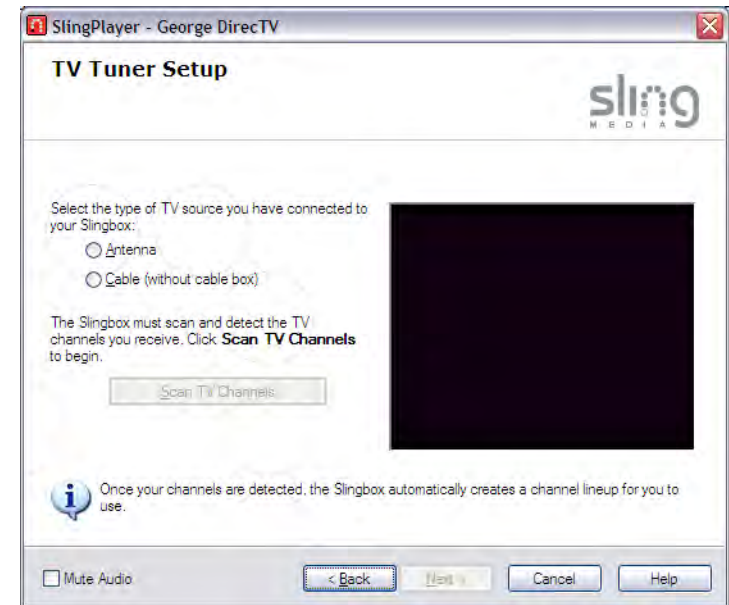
SlingPlayer - George DirecTV

TV Tuner Setup

sling MEDIA

Select the type of TV source you have connected to your Slingbox:

Antenna

Cable (without cable box)

The Slingbox must scan and detect the TV channels you receive. Click **Scan TV Channels** to begin.

Scan TV Channels

Once your channels are detected, the Slingbox automatically creates a channel lineup for you to use.

Mute Audio

< Back

Next >

Cancel

Help